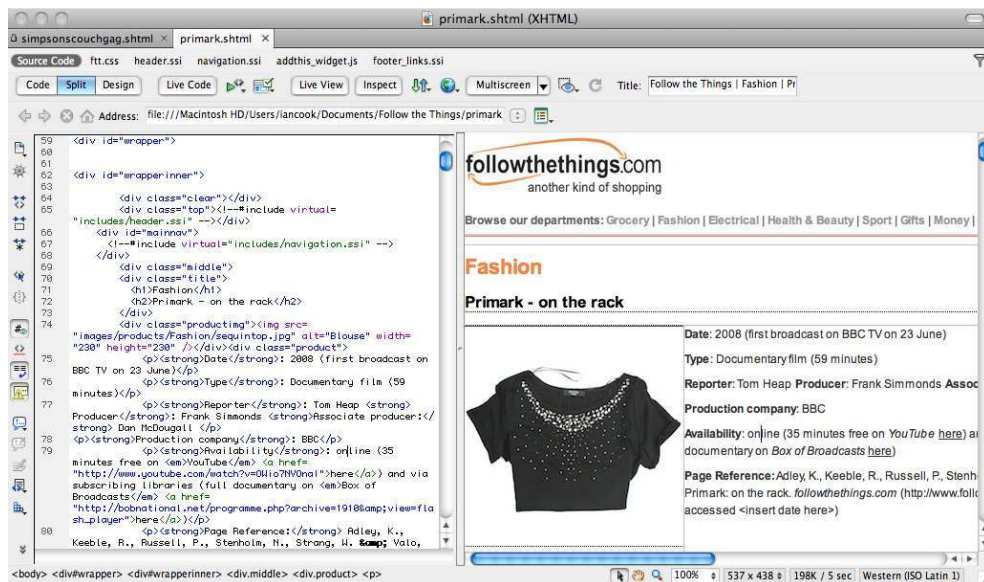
primark.shtml (XHTML)

simpsonscouchgag.shtml × primark.shtml ×

Source Code ftt.css header.ssi navigation.ssi addthis_widget.js footer_links.ssi

Code Split Design Live Code Live View Inspect Multiscreen Title: Follow the Things | Fashion | Pr

Address: file:///Macintosh HD/Users/iancook/Documents/Follow the Things/primark

59 <div id="wrapper">
60
61
62 <div id="wrapperinner">
63
64 <div class="clear"></div>
65 <div class="top"><!--#include virtual="includes/header.ssi" --></div>
66 <div id="mainnav">
67 <!--#include virtual="includes/navigation.ssi" -->
68 </div>
69 <div class="middle">
70 <div class="title">
71 <h1>Fashion</h1>
72 <h2>Primark - on the rack</h2>
73 </div>
74 <div class="productimg"><img src="images/products/Fashion/sequintop.jpg" alt="Blouse" width="230" height="230" /></div><div class="product">
75 <p><strong>Date</strong>: 2008 (first broadcast on BBC TV on 23 June)</p>
76 <p><strong>Type</strong>: Documentary film (59 minutes)</p>
77 <p><strong>Reporter</strong>: Tom Heap <strong>Producer</strong>: Frank Simmonds <strong>Associate producer:</strong> Dan McDougall </p>
78 <p><strong>Production company</strong>: BBC</p>
79 <p><strong>Availability</strong>: online (35 minutes free on <em>YouTube</em> <a href="http://www.youtube.com/watch?v=0Wio7NV0naI">here</a>) and via subscribing libraries (full documentary on <em>Box of Broadcasts</em> <a href="http://bobnational.net/programme.php?archive=1910&amp;view=flash_player">here</a>)</p>
80 <p><strong>Page Reference:</strong> Adley, K., Keeble, R., Russell, P., Stenholm, N., Strang, W. &amp; Valo,

followthethings.com
another kind of shopping

Browse our departments: Grocery | Fashion | Electrical | Health & Beauty | Sport | Gifts | Money |

Fashion

Primark - on the rack

Date: 2008 (first broadcast on BBC TV on 23 June)

Type: Documentary film (59 minutes)

Reporter: Tom Heap Producer: Frank Simmonds Assoc

Production company: BBC

Availability: online (35 minutes free on YouTube here) a documentary on Box of Broadcasts here)

Page Reference: Adley, K., Keeble, R., Russell, P., Stenh Primark: on the rack. followthethings.com (http://www.follo accessed <insert date here>)

<body> <div#wrapper> <div#wrapperinner> <div.middle> <div.product> <p>

100% 537 x 438 198K / 5 sec Western (ISO Latin 1)